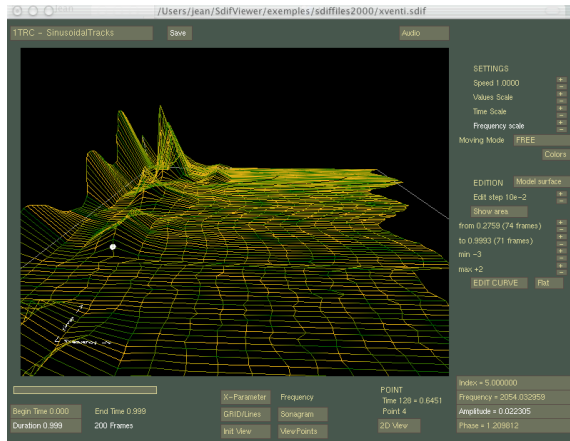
/Users/jean/SdifViewer/exemples/sdiffiles2000/xventi.sdif

1TRC - SinusoidalTracks
Save
Audio

SETTINGS
Speed 1.0000
Values Scale
Time Scale
Frequency scale
Moving Mode FREE
Colors

EDITION Model surface
Edit step 10e-2
Show area
from 0.2759 (74 frames)
to 0.9993 (71 frames)
min -3
max +2
EDIT CURVE Flat

Begin Time 0.000
End Time 0.999
Duration 0.999
200 Frames

X-Parameter
Frequency
GRID/Lines
Sonagram
Init View
View Points

POINT
Time 128 = 0.6451
Point 4
2D View

Index = 5.000000
Frequency = 2054.032959
Amplitude = 0.022305
Phase = 1.209812